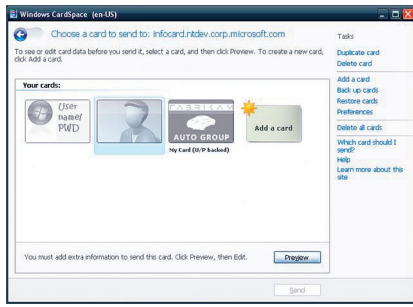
Windows CardSpace (en-US)

Choose a card to send to: infocard.ntdev.corp.microsoft.com

To see or edit card data before you send it, select a card, and then click Preview. To create a new card, click Add a card.

Your cards:

User name/ PWD

FABRIKAM AUTO GROUP

Add a card

My Card (U/P backed)

You must add extra information to send this card. Click Preview, then Edit.

Preview

Send

Tasks

Duplicate card
Delete card

Add a card
Back up cards
Restore cards
Preferences

Delete all cards

Which card should I send?
Help
Learn more about this site